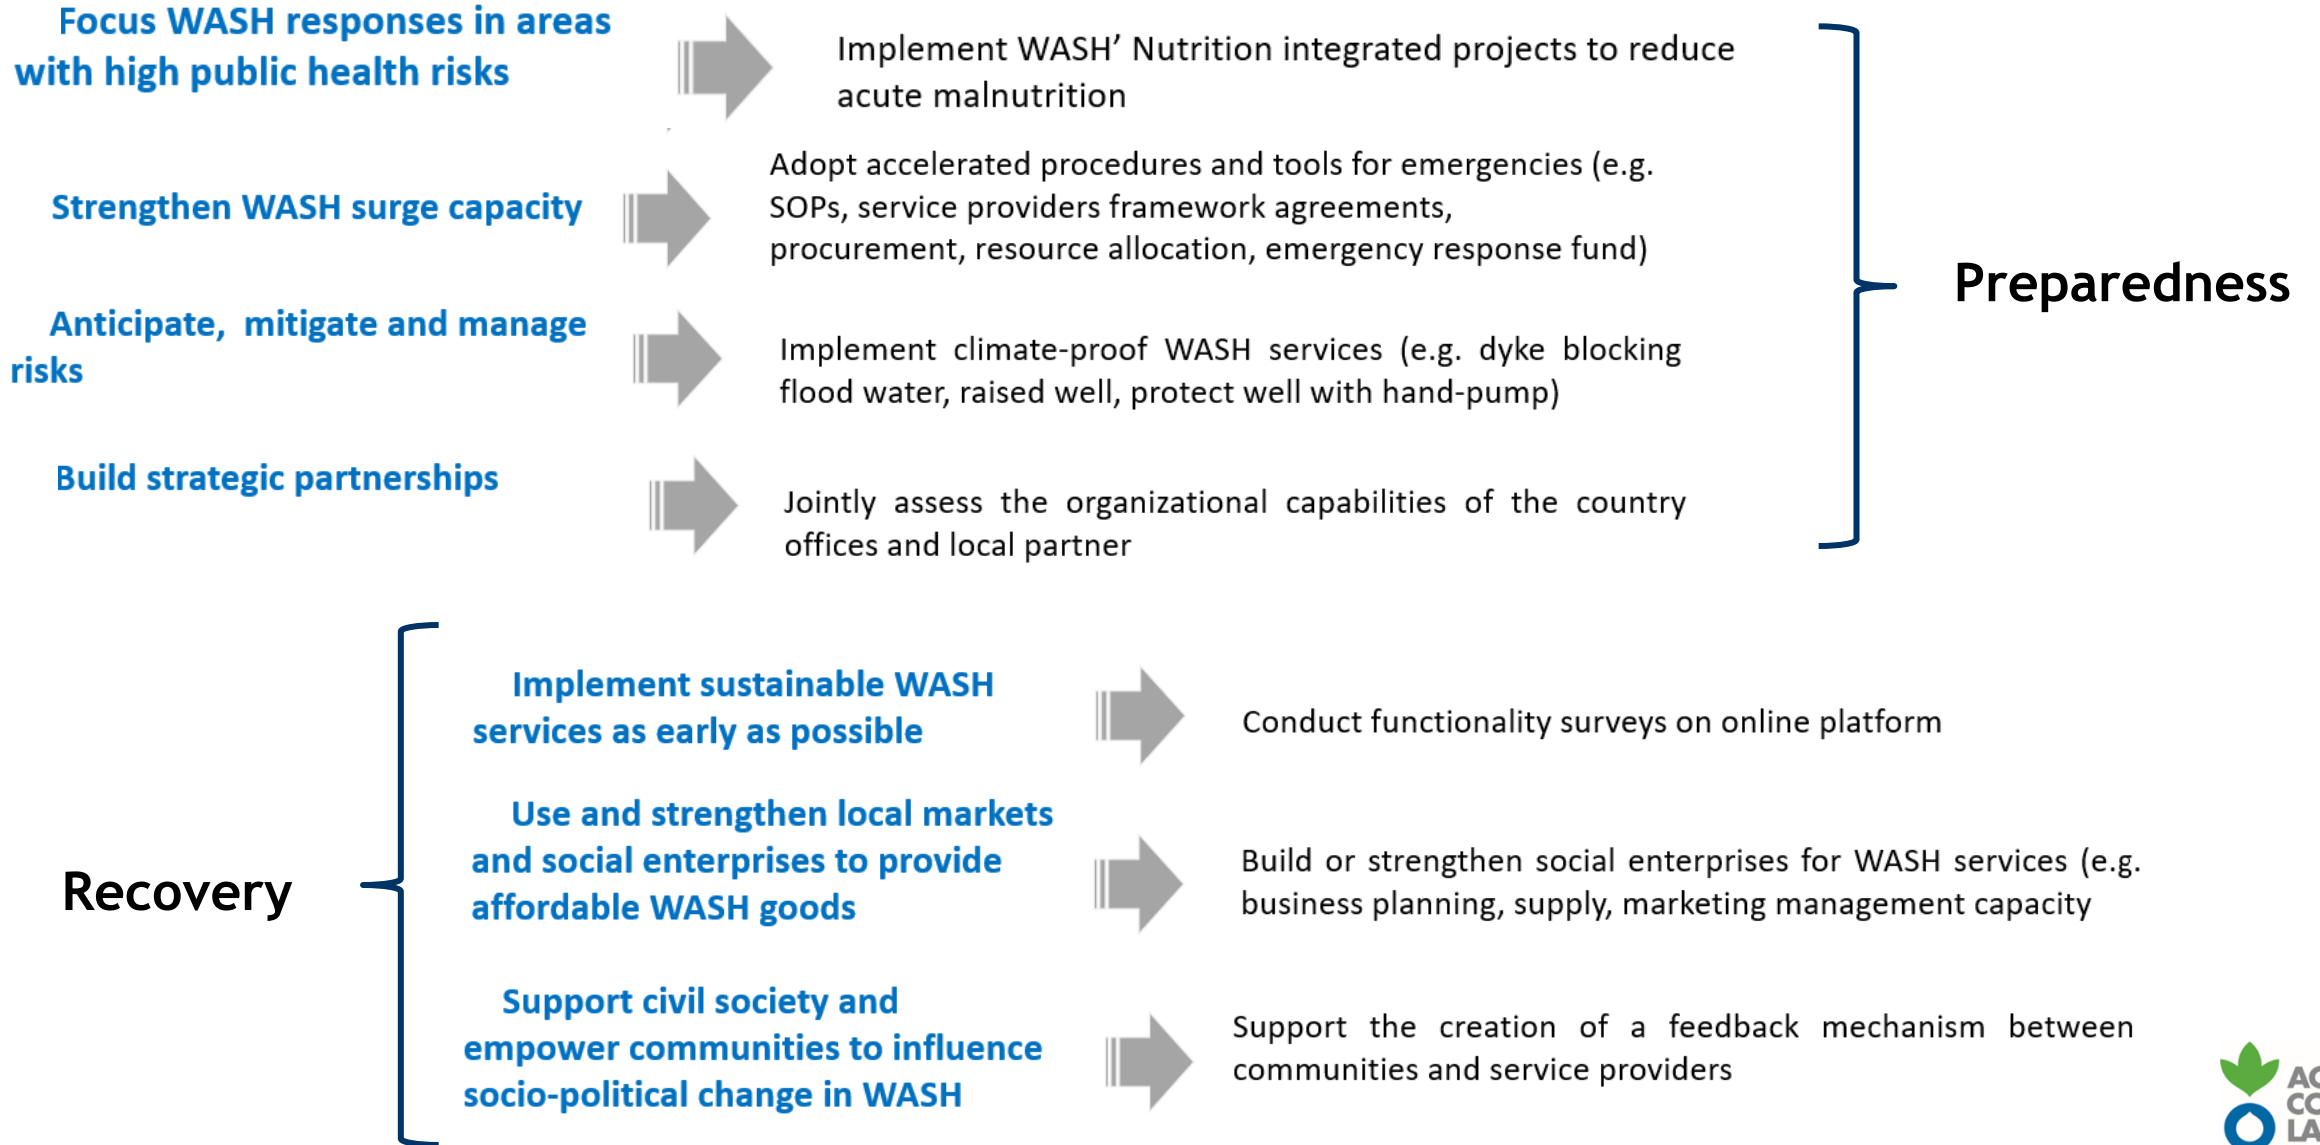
Focus WASH responses in areas with high public health risks

Implement WASH' Nutrition integrated projects to reduce acute malnutrition

Strengthen WASH surge capacity

Adopt accelerated procedures and tools for emergencies (e.g. SOPs, service providers framework agreements, procurement, resource allocation, emergency response fund)

Anticipate, mitigate and manage risks

Implement climate-proof WASH services (e.g. dyke blocking flood water, raised well, protect well with hand-pump)

Build strategic partnerships

Jointly assess the organizational capabilities of the country offices and local partner

Preparedness

Recovery

Implement sustainable WASH services as early as possible

Conduct functionality surveys on online platform

Use and strengthen local markets and social enterprises to provide affordable WASH goods

Build or strengthen social enterprises for WASH services (e.g. business planning, supply, marketing management capacity

Support civil society and empower communities to influence socio-political change in WASH

Support the creation of a feedback mechanism between communities and service providers

AC
CO
LA